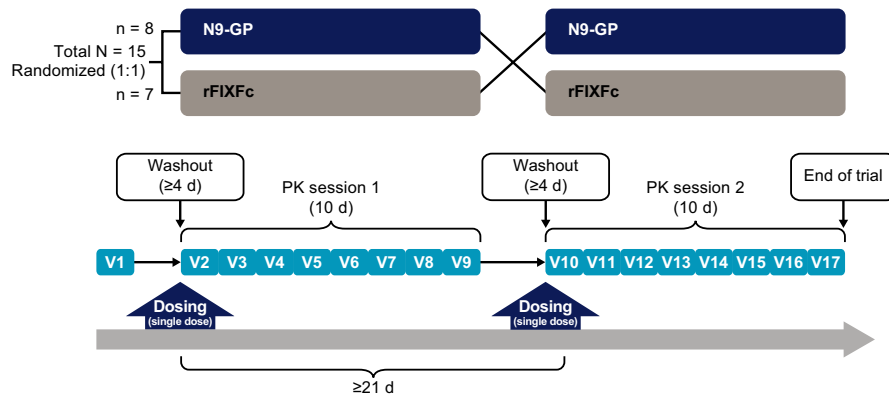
n = 8
Total N = 15
Randomized (1:1)
n = 7

N9-GP
rFIXFc
N9-GP
rFIXFc

Washout
(≥4 d)

PK session 1
(10 d)

Washout
(≥4 d)

PK session 2
(10 d)

End of trial

V1 V2 V3 V4 V5 V6 V7 V8 V9 V10 V11 V12 V13 V14 V15 V16 V17

Dosing
(single dose)

Dosing
(single dose)

≥21 d